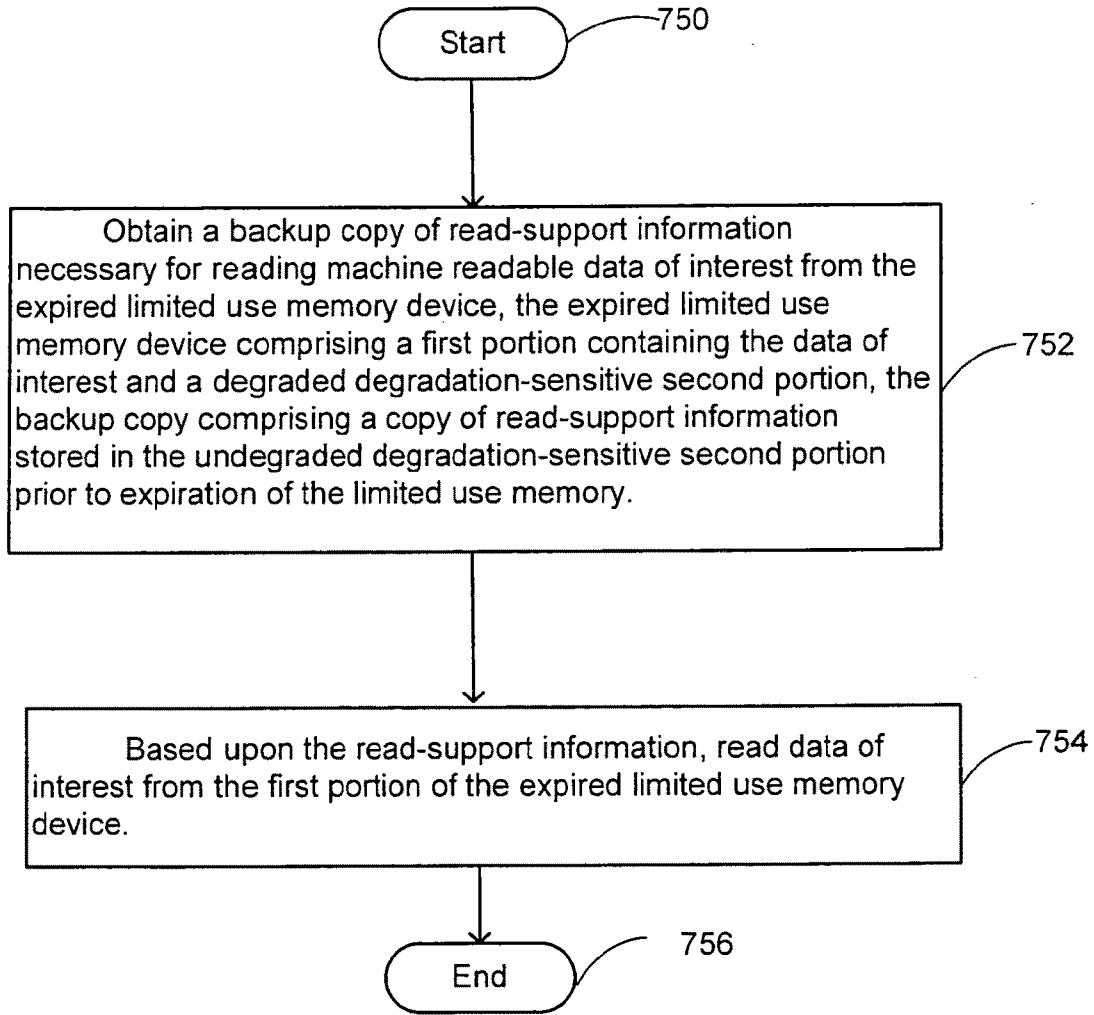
Start

750

Obtain a backup copy of read-support information necessary for reading machine readable data of interest from the expired limited use memory device, the expired limited use memory device comprising a first portion containing the data of interest and a degraded degradation-sensitive second portion, the backup copy comprising a copy of read-support information stored in the undegraded degradation-sensitive second portion prior to expiration of the limited use memory.

752

Based upon the read-support information, read data of interest from the first portion of the expired limited use memory device.

754

End

756